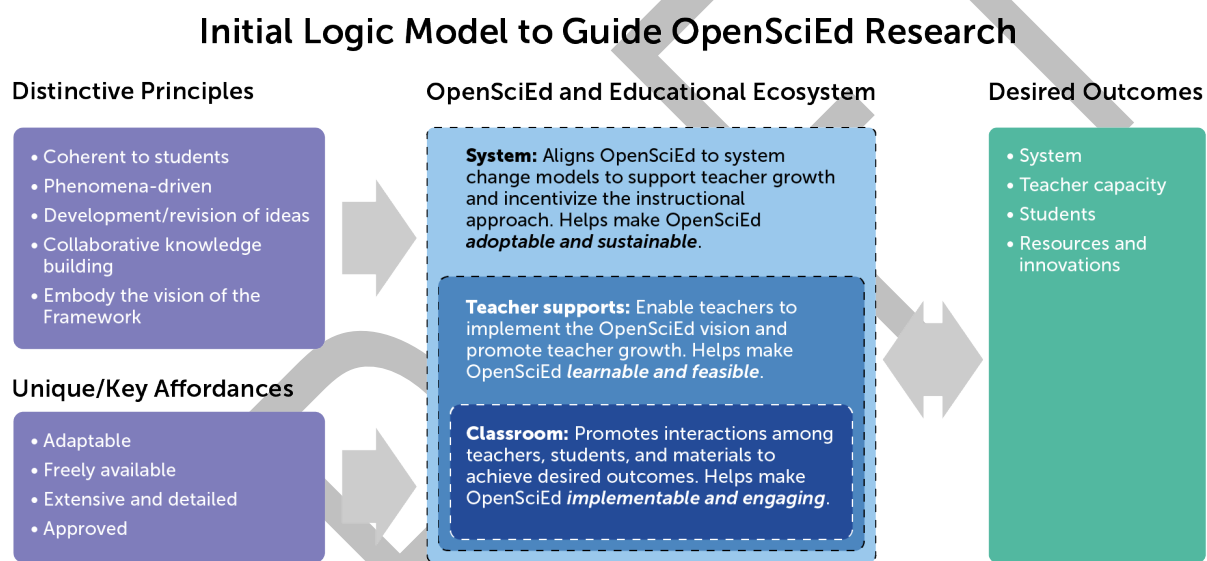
Initial Logic Model to Guide OpenSciEd Research

Distinctive Principles

- Coherent to students
- Phenomena-driven
- Development/revision of ideas
- Collaborative knowledge building
- Embody the vision of the Framework

Unique/Key Affordances

- Adaptable
- Freely available
- Extensive and detailed
- Approved

OpenSciEd and Educational Ecosystem

**System:** Aligns OpenSciEd to system change models to support teacher growth and incentivize the instructional approach. Helps make OpenSciEd ***adoptable and sustainable***.

**Teacher supports:** Enable teachers to implement the OpenSciEd vision and promote teacher growth. Helps make OpenSciEd ***learnable and feasible***.

**Classroom:** Promotes interactions among teachers, students, and materials to achieve desired outcomes. Helps make OpenSciEd ***implementable and engaging***.

Desired Outcomes

- System
- Teacher capacity
- Students
- Resources and innovations